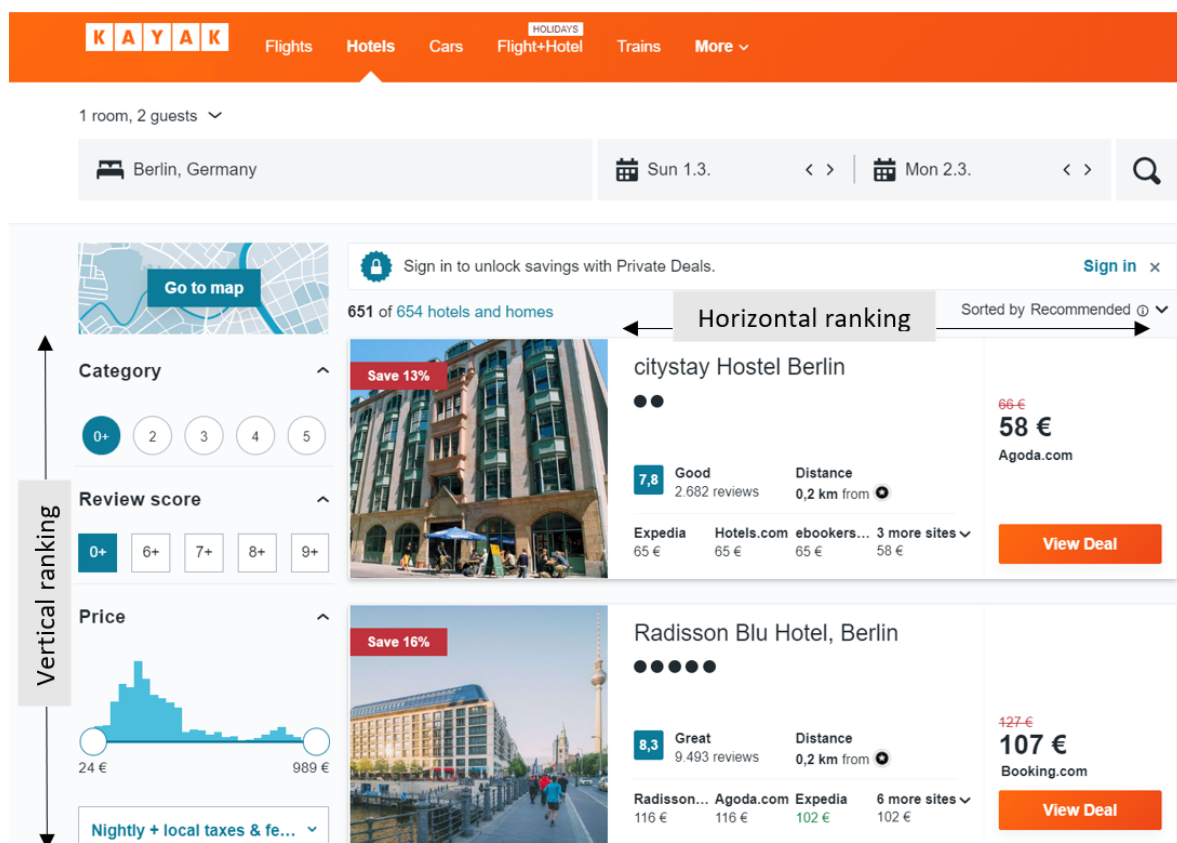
KAYAK Flights Hotels Cars HOLIDAYS Flight+Hotel Trains More

1 room, 2 guests

Berlin, Germany

Sun 1.3.

Mon 2.3.

Go to map

Sign in to unlock savings with Private Deals.

Sign in ×

651 of 654 hotels and homes

Horizontal ranking

Sorted by Recommended

Vertical ranking

Category

0+ 2 3 4 5

Review score

0+ 6+ 7+ 8+ 9+

Price

24 € 989 €

Nightly + local taxes & fe...

Save 13%

citystay Hostel Berlin

7,8 Good 2.682 reviews

Distance 0,2 km from

Expedia 65 €

Hotels.com 65 €

ebookers... 65 €

3 more sites 58 €

~~66 €~~ 58 €

Agoda.com

View Deal

Save 16%

Radisson Blu Hotel, Berlin

8,3 Great 9.493 reviews

Distance 0,2 km from

Radisson... 116 €

Agoda.com 116 €

Expedia 102 €

6 more sites 102 €

~~127 €~~ 107 €

Booking.com

View Deal